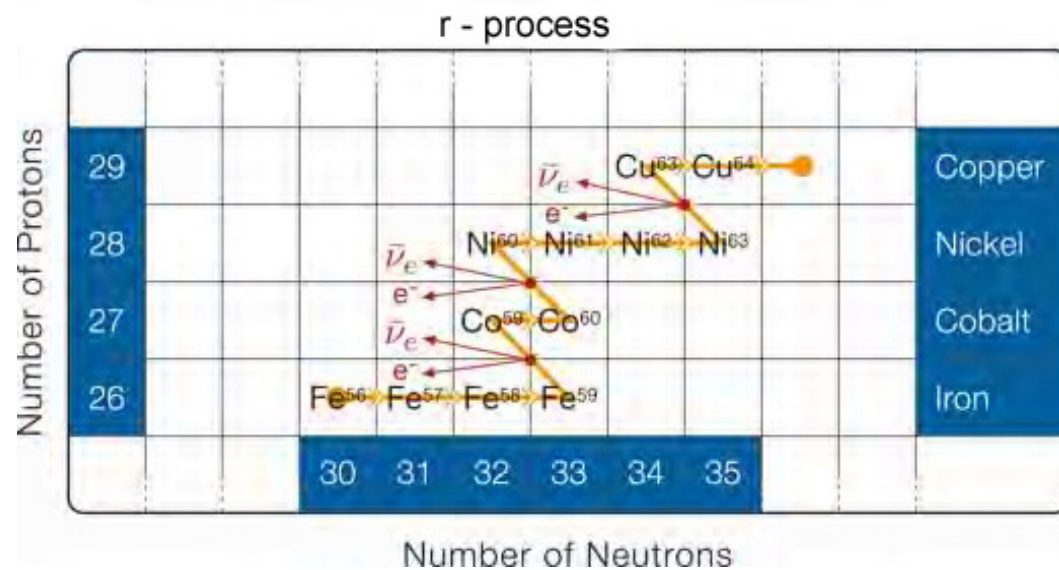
r - process

Number of Protons

29
28
27
26

$Cu^{63}$ $Cu^{64}$
$\bar{\nu}_e$
e⁻
$Ni^{60}$ $Ni^{61}$ $Ni^{62}$ $Ni^{63}$
$\bar{\nu}_e$
e⁻
$Co^{59}$ $Co^{60}$
$\bar{\nu}_e$
e⁻
$Fe^{56}$ $Fe^{57}$ $Fe^{58}$ $Fe^{59}$

Copper
Nickel
Cobalt
Iron

30 31 32 33 34 35

Number of Neutrons